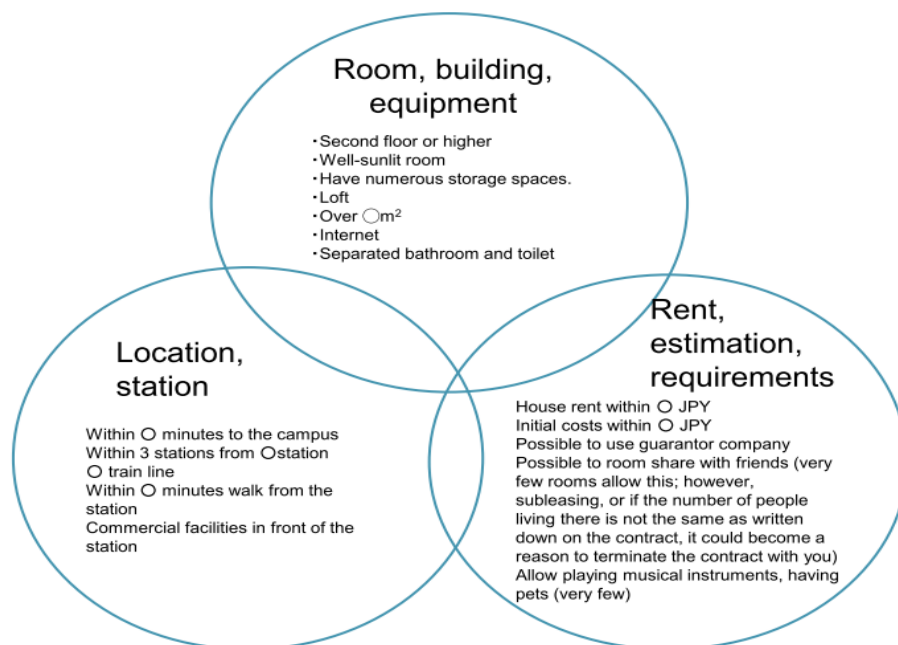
Room, building, equipment

・Second floor or higher
・Well-sunlit room
・Have numerous storage spaces.
・Loft
・Over ○m$^2$
・Internet
・Separated bathroom and toilet

Location, station

Within ○ minutes to the campus
Within 3 stations from ○station
○ train line
Within ○ minutes walk from the station
Commercial facilities in front of the station

Rent, estimation, requirements

House rent within ○ JPY
Initial costs within ○ JPY
Possible to use guarantor company
Possible to room share with friends (very few rooms allow this; however, subleasing, or if the number of people living there is not the same as written down on the contract, it could become a reason to terminate the contract with you)
Allow playing musical instruments, having pets (very few)